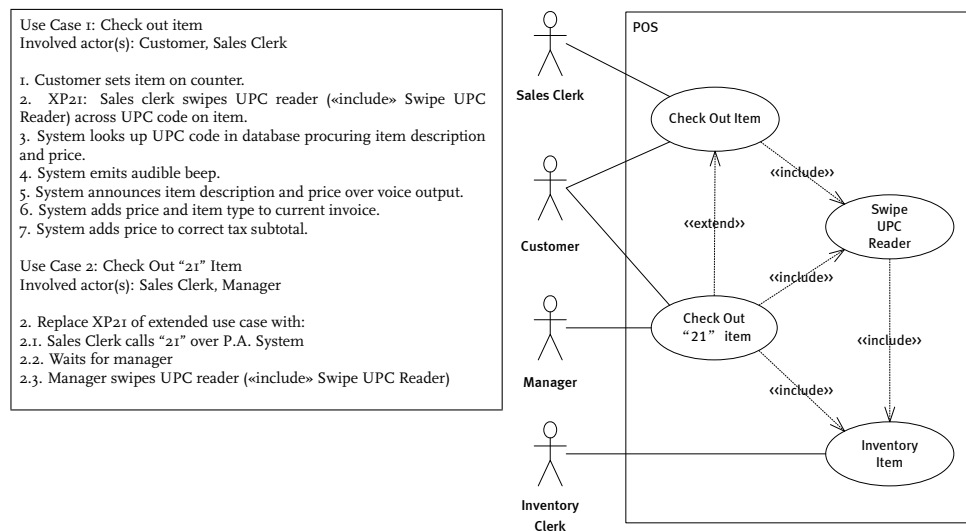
Use Case 1: Check out item
Involved actor(s): Customer, Sales Clerk

1. Customer sets item on counter.
2. XP21: Sales clerk swipes UPC reader («include» Swipe UPC Reader) across UPC code on item.
3. System looks up UPC code in database procuring item description and price.
4. System emits audible beep.
5. System announces item description and price over voice output.
6. System adds price and item type to current invoice.
7. System adds price to correct tax subtotal.

Use Case 2: Check Out "21" Item
Involved actor(s): Sales Clerk, Manager

2. Replace XP21 of extended use case with:
2.1. Sales Clerk calls "21" over P.A. System
2.2. Waits for manager
2.3. Manager swipes UPC reader («include» Swipe UPC Reader)

POS

Sales Clerk

Check Out Item

Customer

«include»

«extend»

Swipe UPC Reader

«include»

Manager

Check Out "21" item

«include»

«include»

Inventory Item

Inventory Clerk